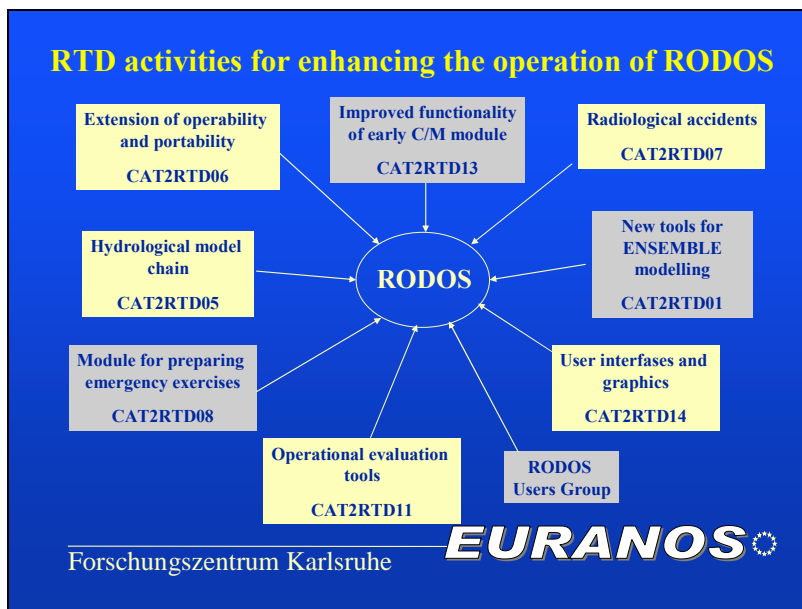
RTD activities for enhancing the operation of RODOS

Extension of operability and portability

CAT2RTD06

Improved functionality of early C/M module

CAT2RTD13

Radiological accidents

CAT2RTD07

Hydrological model chain

CAT2RTD05

RODOS

New tools for ENSEMBLE modelling

CAT2RTD01

Module for preparing emergency exercises

CAT2RTD08

User interfases and graphics

CAT2RTD14

Operational evaluation tools

CAT2RTD11

RODOS Users Group

Forschungszentrum Karlsruhe

EURANOS